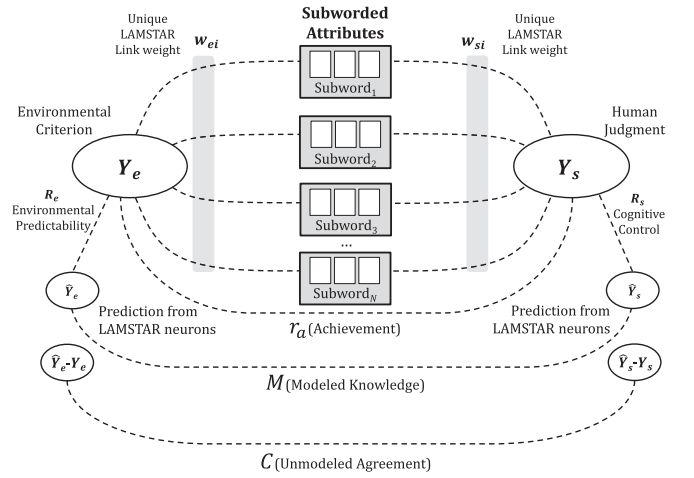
Subworded Attributes

Unique LAMSTAR Link weight

$w_{ei}$

$w_{si}$

Unique LAMSTAR Link weight

Environmental Criterion

Human Judgment

$Y_e$

$Y_s$

Subword$_1$

Subword$_2$

Subword$_3$

...

Subword$_N$

$R_e$ Environmental Predictability

$R_s$ Cognitive Control

$\hat{Y}_e$

$\hat{Y}_s$

Prediction from LAMSTAR neurons

Prediction from LAMSTAR neurons

$r_a$(Achievement)

$\hat{Y}_e$-$Y_e$

$\hat{Y}_s$-$Y_s$

$M$(Modeled Knowledge)

$C$(Unmodeled Agreement)